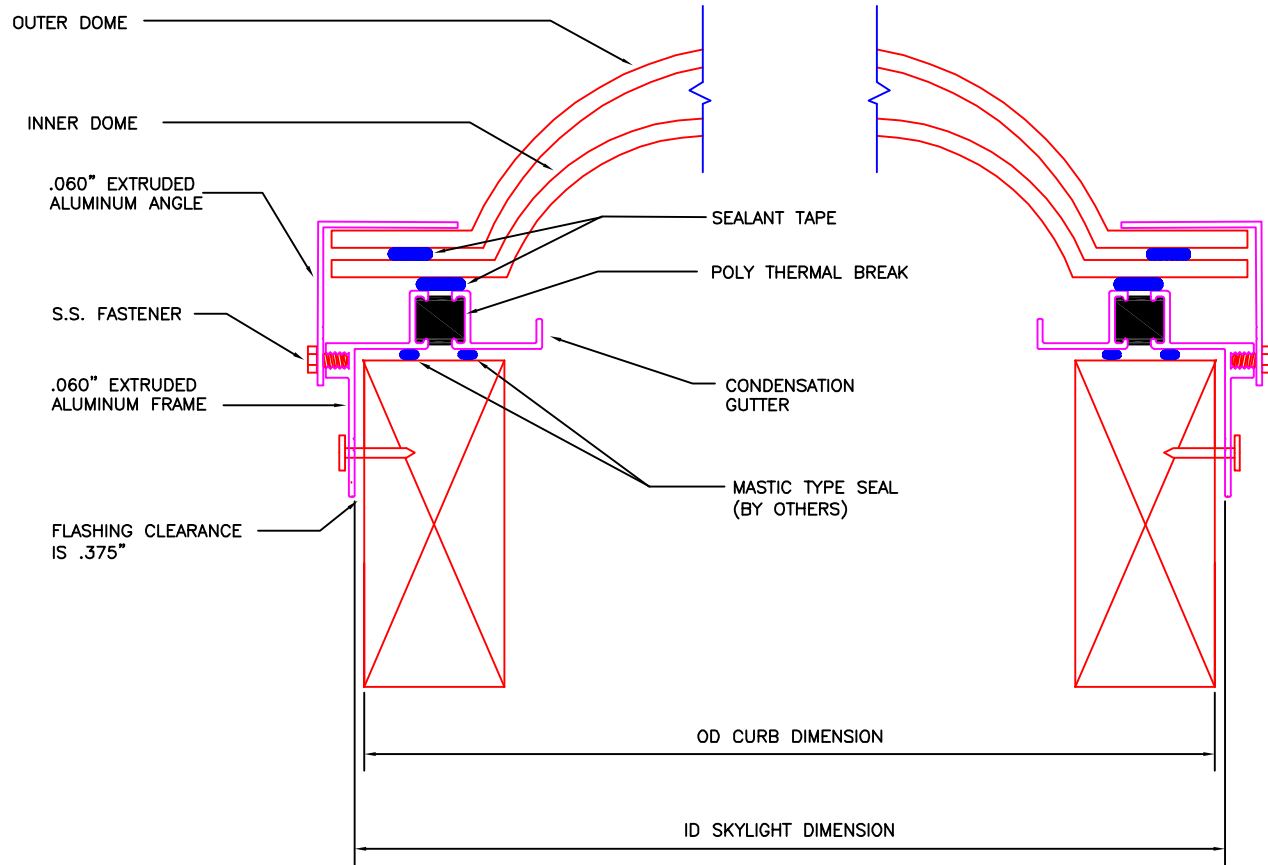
OUTER DOME

INNER DOME

.060" EXTRUDED ALUMINUM ANGLE

S.S. FASTENER

.060" EXTRUDED ALUMINUM FRAME

FLASHING CLEARANCE IS .375"

SEALANT TAPE

POLY THERMAL BREAK

CONDENSATION GUTTER

MASTIC TYPE SEAL (BY OTHERS)

OD CURB DIMENSION

ID SKYLIGHT DIMENSION